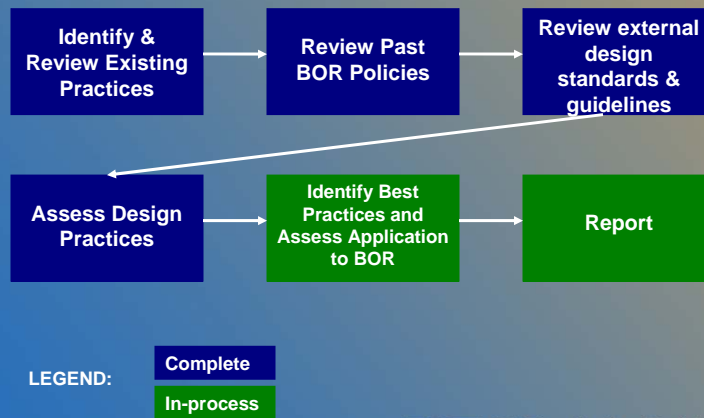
Identify & Review Existing Practices

Review Past BOR Policies

Review external design standards & guidelines

Assess Design Practices

Identify Best Practices and Assess Application to BOR

Report

LEGEND:

Complete

In-process